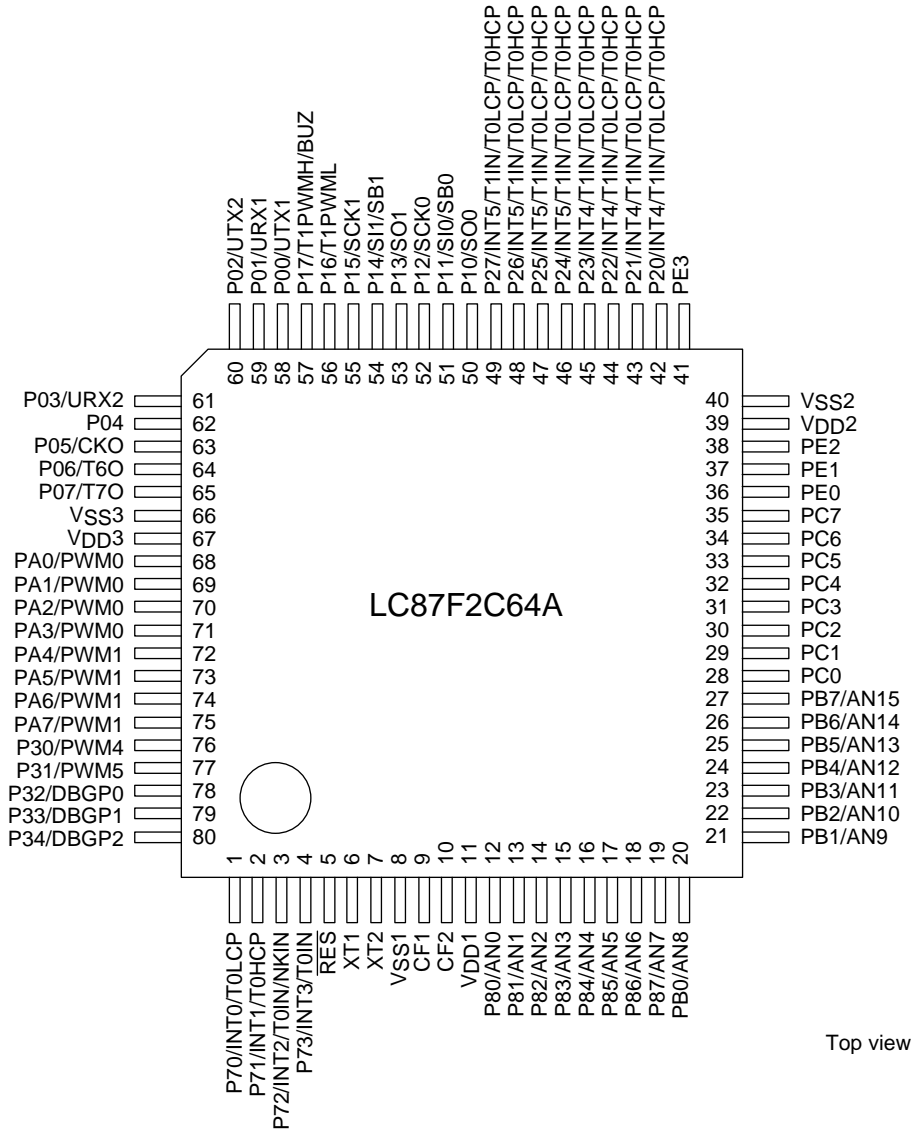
P02/UTX2
P01/URX1
P00/UTX1
P17/T1PWMH/BUZ
P16/T1PWML
P15/SCK1
P14/SI1/SB1
P13/SO1
P12/SCK0
P11/SI0/SB0
P10/SO0
P27/INT5/T1IN/T0LCP/T0HCP
P26/INT5/T1IN/T0LCP/T0HCP
P25/INT5/T1IN/T0LCP/T0HCP
P24/INT5/T1IN/T0LCP/T0HCP
P23/INT4/T1IN/T0LCP/T0HCP
P22/INT4/T1IN/T0LCP/T0HCP
P21/INT4/T1IN/T0LCP/T0HCP
P20/INT4/T1IN/T0LCP/T0HCP
PE3

60 59 58 57 56 55 54 53 52 51 50 49 48 47 46 45 44 43 42 41

P03/URX2 61
P04 62
P05/CKO 63
P06/T6O 64
P07/T7O 65
VSS3 66
VDD3 67
PA0/PWM0 68
PA1/PWM0 69
PA2/PWM0 70
PA3/PWM0 71
PA4/PWM1 72
PA5/PWM1 73
PA6/PWM1 74
PA7/PWM1 75
P30/PWM4 76
P31/PWM5 77
P32/DBGP0 78
P33/DBGP1 79
P34/DBGP2 80

40 VSS2
39 VDD2
38 PE2
37 PE1
36 PE0
35 PC7
34 PC6
33 PC5
32 PC4
31 PC3
30 PC2
29 PC1
28 PC0
27 PB7/AN15
26 PB6/AN14
25 PB5/AN13
24 PB4/AN12
23 PB3/AN11
22 PB2/AN10
21 PB1/AN9

LC87F2C64A

1 2 3 4 5 6 7 8 9 10 11 12 13 14 15 16 17 18 19 20

P70/INT0/T0LCP
P71/INT1/T0HCP
P72/INT2/T0IN/NKIN
P73/INT3/T0IN
$\overline{RES}$
XT1
XT2
VSS1
CF1
CF2
VDD1
P80/AN0
P81/AN1
P82/AN2
P83/AN3
P84/AN4
P85/AN5
P86/AN6
P87/AN7
PB0/AN8

Top view